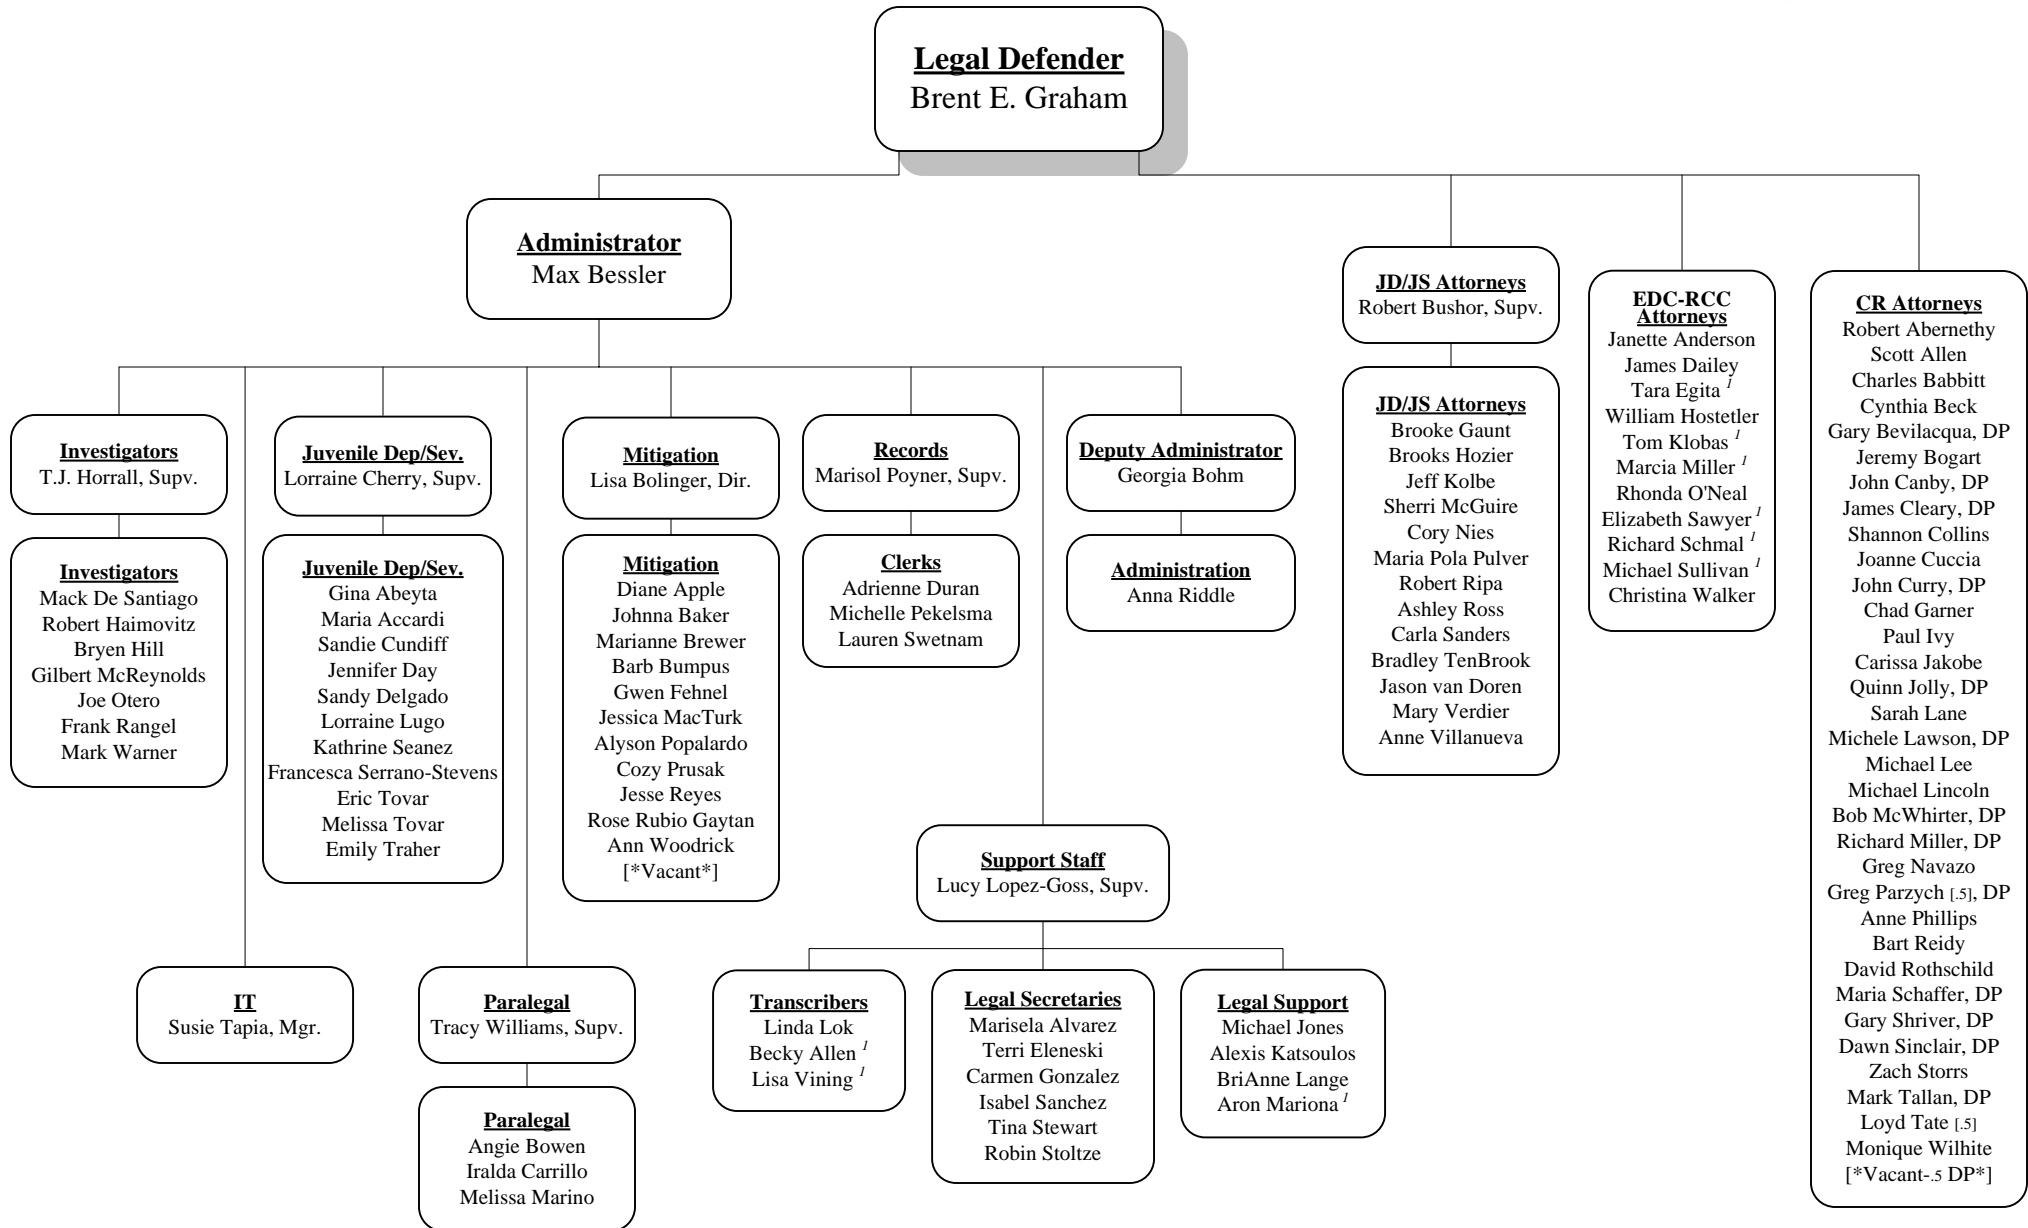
Legal Defender
Brent E. Graham

Administrator
Max Bessler

JD/JS Attorneys
Robert Bushor, Supv.

JD/JS Attorneys
Brooke Gaunt
Brooks Hozier
Jeff Kolbe
Sherri McGuire
Cory Nies
Maria Pola Pulver
Robert Ripa
Ashley Ross
Carla Sanders
Bradley TenBrook
Jason van Doren
Mary Verdier
Anne Villanueva

EDC-RCC Attorneys
Janette Anderson
James Dailey
Tara Egita $^1$
William Hostetler
Tom Klobas $^1$
Marcia Miller $^1$
Rhonda O'Neal
Elizabeth Sawyer $^1$
Richard Schmal $^1$
Michael Sullivan $^1$
Christina Walker

CR Attorneys
Robert Abernethy
Scott Allen
Charles Babbitt
Cynthia Beck
Gary Bevilacqua, DP
Jeremy Bogart
John Canby, DP
James Cleary, DP
Shannon Collins
Joanne Cuccia
John Curry, DP
Chad Garner
Paul Ivy
Carissa Jakobe
Quinn Jolly, DP
Sarah Lane
Michele Lawson, DP
Michael Lee
Michael Lincoln
Bob McWhirter, DP
Richard Miller, DP
Greg Navazo
Greg Parzych [.5], DP
Anne Phillips
Bart Reidy
David Rothschild
Maria Schaffer, DP
Gary Shriver, DP
Dawn Sinclair, DP
Zach Storrs
Mark Tallan, DP
Loyd Tate [.5]
Monique Wilhite
[*Vacant-.5 DP*]

Investigators
T.J. Horrall, Supv.

Investigators
Mack De Santiago
Robert Haimovitz
Bryen Hill
Gilbert McReynolds
Joe Otero
Frank Rangel
Mark Warner

Juvenile Dep/Sev.
Lorraine Cherry, Supv.

Juvenile Dep/Sev.
Gina Abeyta
Maria Accardi
Sandie Cundiff
Jennifer Day
Sandy Delgado
Lorraine Lugo
Kathrine Seanez
Francesca Serrano-Stevens
Eric Tovar
Melissa Tovar
Emily Traher

Mitigation
Lisa Bolinger, Dir.

Mitigation
Diane Apple
Johnna Baker
Marianne Brewer
Barb Bumpus
Gwen Fehnel
Jessica MacTurk
Alyson Popalardo
Cozy Prusak
Jesse Reyes
Rose Rubio Gaytan
Ann Woodrick
[*Vacant*]

Records
Marisol Poyner, Supv.

Clerks
Adrienne Duran
Michelle Pekelsma
Lauren Swetnam

Deputy Administrator
Georgia Bohm

Administration
Anna Riddle

Support Staff
Lucy Lopez-Goss, Supv.

IT
Susie Tapia, Mgr.

Paralegal
Tracy Williams, Supv.

Paralegal
Angie Bowen
Iralda Carrillo
Melissa Marino

Transcribers
Linda Lok
Becky Allen $^1$
Lisa Vining $^1$

Legal Secretaries
Marisela Alvarez
Terri Eleneski
Carmen Gonzalez
Isabel Sanchez
Tina Stewart
Robin Stoltze

Legal Support
Michael Jones
Alexis Katsoulos
BriAnne Lange
Aron Mariona $^1$